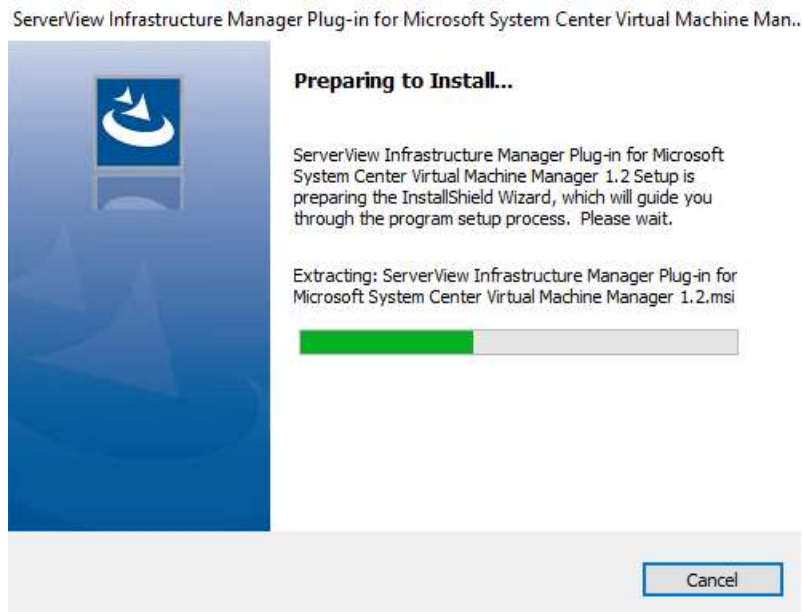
ServerView Infrastructure Manager Plug-in for Microsoft System Center Virtual Machine Man..

Preparing to Install...

ServerView Infrastructure Manager Plug-in for Microsoft System Center Virtual Machine Manager 1.2 Setup is preparing the InstallShield Wizard, which will guide you through the program setup process. Please wait.

Extracting: ServerView Infrastructure Manager Plug-in for Microsoft System Center Virtual Machine Manager 1.2.msi

Cancel